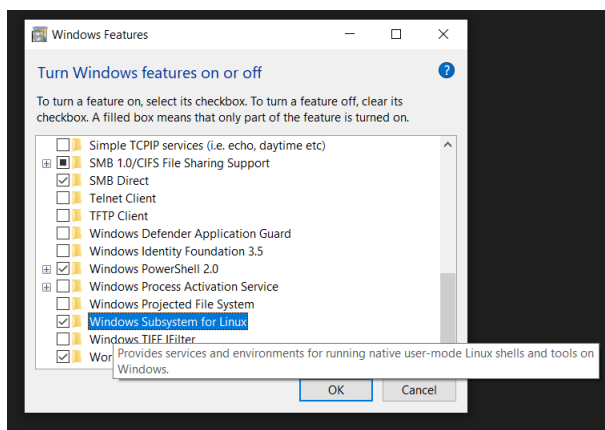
Windows Features

Turn Windows features on or off

To turn a feature on, select its checkbox. To turn a feature off, clear its checkbox. A filled box means that only part of the feature is turned on.

Simple TCPIP services (i.e. echo, daytime etc)
SMB 1.0/CIFS File Sharing Support
SMB Direct
Telnet Client
TFTP Client
Windows Defender Application Guard
Windows Identity Foundation 3.5
Windows PowerShell 2.0
Windows Process Activation Service
Windows Projected File System
Windows Subsystem for Linux
Windows TIFF IFilter
Wor

Provides services and environments for running native user-mode Linux shells and tools on Windows.

OK
Cancel